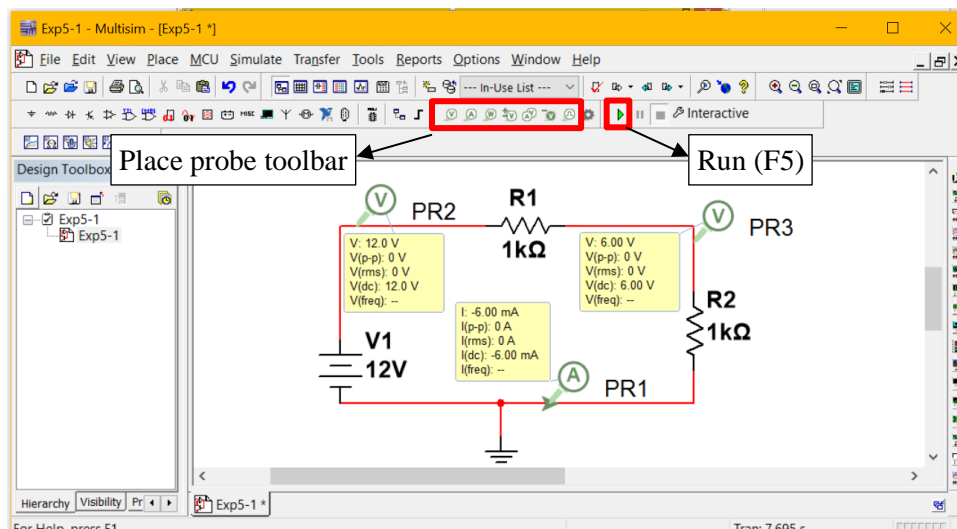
Exp5-1 - Multisim - [Exp5-1 *]

File Edit View Place MCU Simulate Transfer Tools Reports Options Window Help

--- In-Use List ---

Interactive

Place probe toolbar

Run (F5)

Design Toolbox

Exp5-1
Exp5-1

PR2

R1
1kΩ

PR3

V: 12.0 V
V(p-p): 0 V
V(rms): 0 V
V(dc): 12.0 V
V(freq): --

V: 6.00 V
V(p-p): 0 V
V(rms): 0 V
V(dc): 6.00 V
V(freq): --

R2
1kΩ

I: -6.00 mA
I(p-p): 0 A
I(rms): 0 A
I(dc): -6.00 mA
I(freq): --

V1
12V

PR1

Hierarchy Visibility Pr

Exp5-1 *

For Help, press F1

Tran: 7.695 s